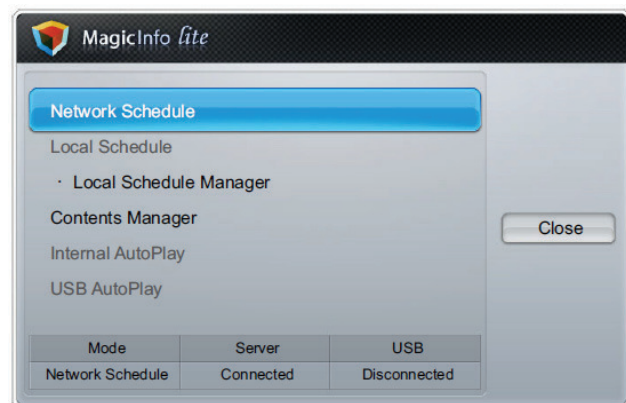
MagicInfo lite

Network Schedule
Local Schedule
· Local Schedule Manager
Contents Manager
Internal AutoPlay
USB AutoPlay

Close

| Mode | Server | USB |
|---|---|---|
| Network Schedule | Connected | Disconnected |